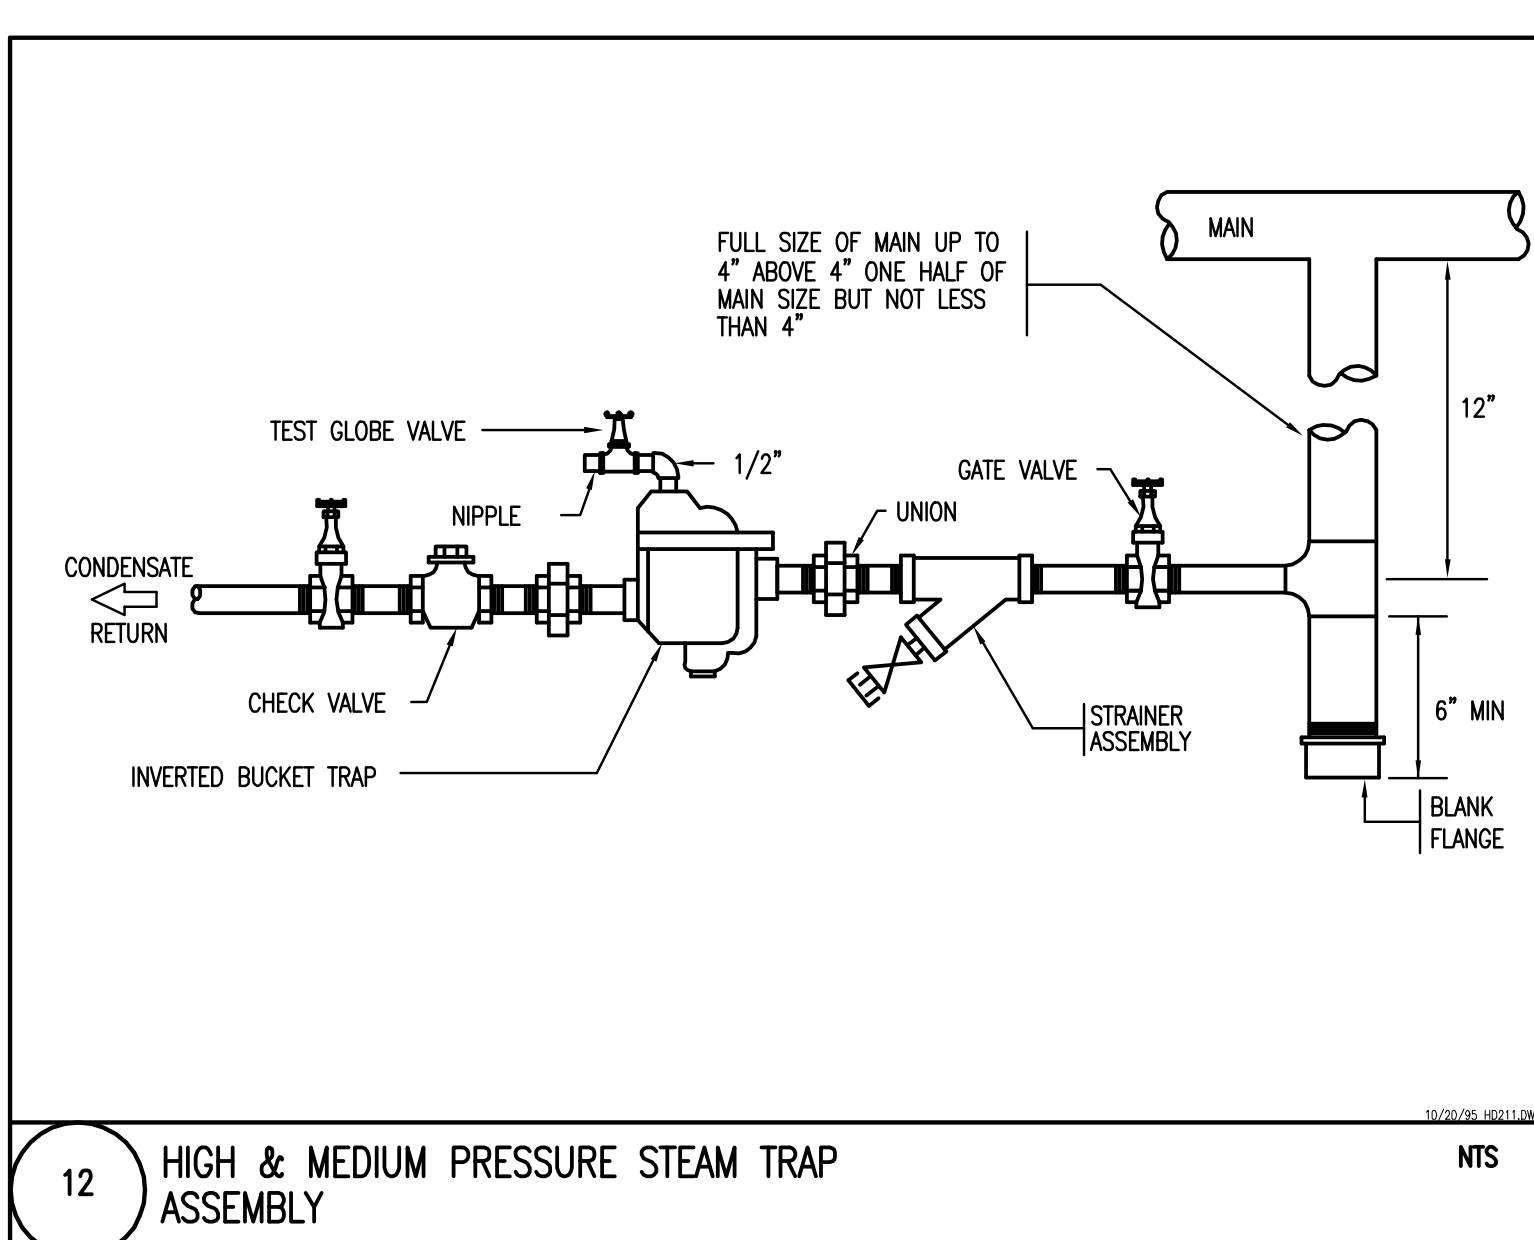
MAIN

FULL SIZE OF MAIN UP TO 4" ABOVE 4" ONE HALF OF MAIN SIZE BUT NOT LESS THAN 4"

12"

TEST GLOBE VALVE

1/2"

GATE VALVE

NIPPLE

UNION

CONDENSATE

RETURN

6" MIN

CHECK VALVE

STRAINER ASSEMBLY

INVERTED BUCKET TRAP

BLANK FLANGE

10/20/95 HD211.DW

12

HIGH & MEDIUM PRESSURE STEAM TRAP ASSEMBLY

NTS